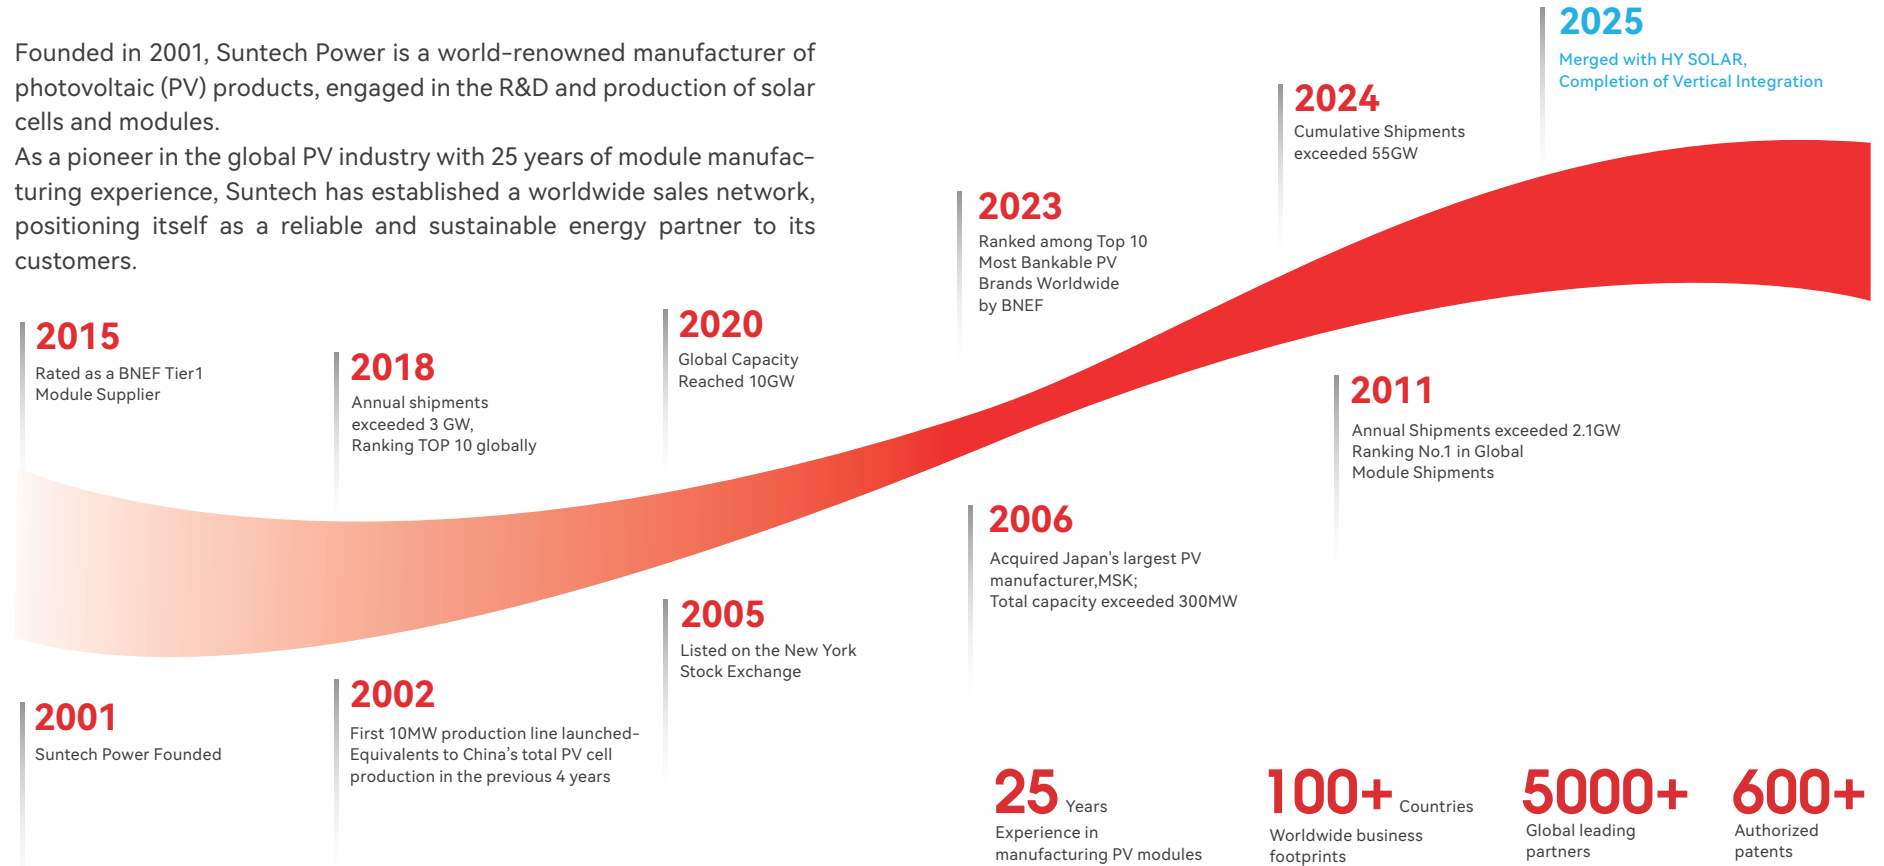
Founded in 2001, Suntech Power is a world-renowned manufacturer of photovoltaic (PV) products, engaged in the R&D and production of solar cells and modules.
As a pioneer in the global PV industry with 25 years of module manufacturing experience, Suntech has established a worldwide sales network, positioning itself as a reliable and sustainable energy partner to its customers.

2025
Merged with HY SOLAR, Completion of Vertical Integration

2024
Cumulative Shipments exceeded 55GW

2023
Ranked among Top 10 Most Bankable PV Brands Worldwide by BNEF

2015
Rated as a BNEF Tier1 Module Supplier

2018
Annual shipments exceeded 3 GW, Ranking TOP 10 globally

2020
Global Capacity Reached 10GW

2011
Annual Shipments exceeded 2.1GW Ranking No.1 in Global Module Shipments

2006
Acquired Japan's largest PV manufacturer,MSK; Total capacity exceeded 300MW

2005
Listed on the New York Stock Exchange

2001
Suntech Power Founded

2002
First 10MW production line launched-Equivalents to China's total PV cell production in the previous 4 years

25 Years
Experience in manufacturing PV modules

100+ Countries
Worldwide business footprints

5000+
Global leading partners

600+
Authorized patents